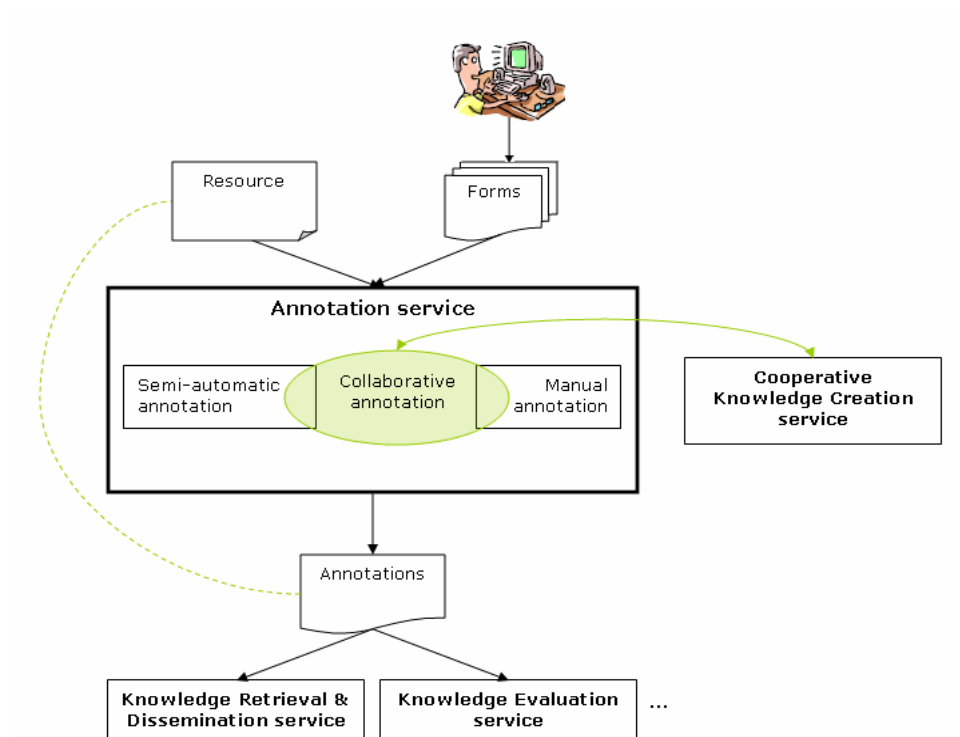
Resource

Forms

Annotation service

Semi-automatic annotation

Collaborative annotation

Manual annotation

Cooperative Knowledge Creation service

Annotations

Knowledge Retrieval & Dissemination service

Knowledge Evaluation service

...